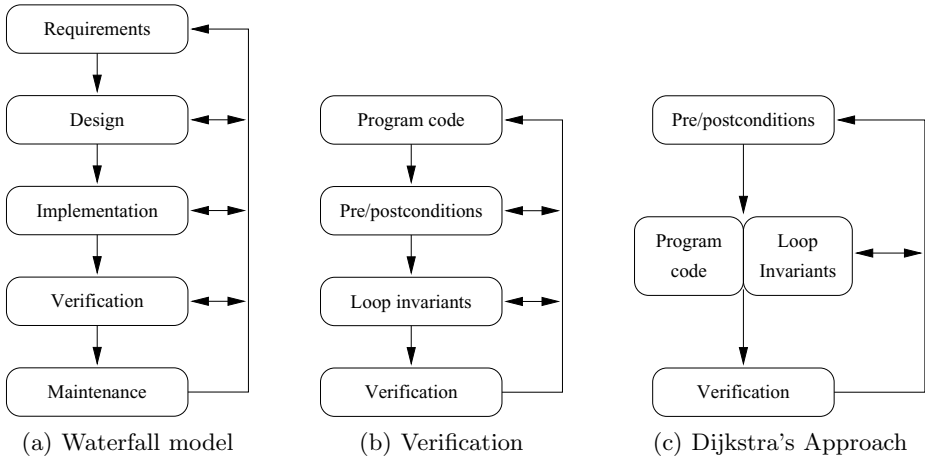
Requirements

Design

Implementation

Verification

Maintenance

(a) Waterfall model

Program code

Pre/postconditions

Loop invariants

Verification

(b) Verification

Pre/postconditions

Program code

Loop Invariants

Verification

(c) Dijkstra's Approach